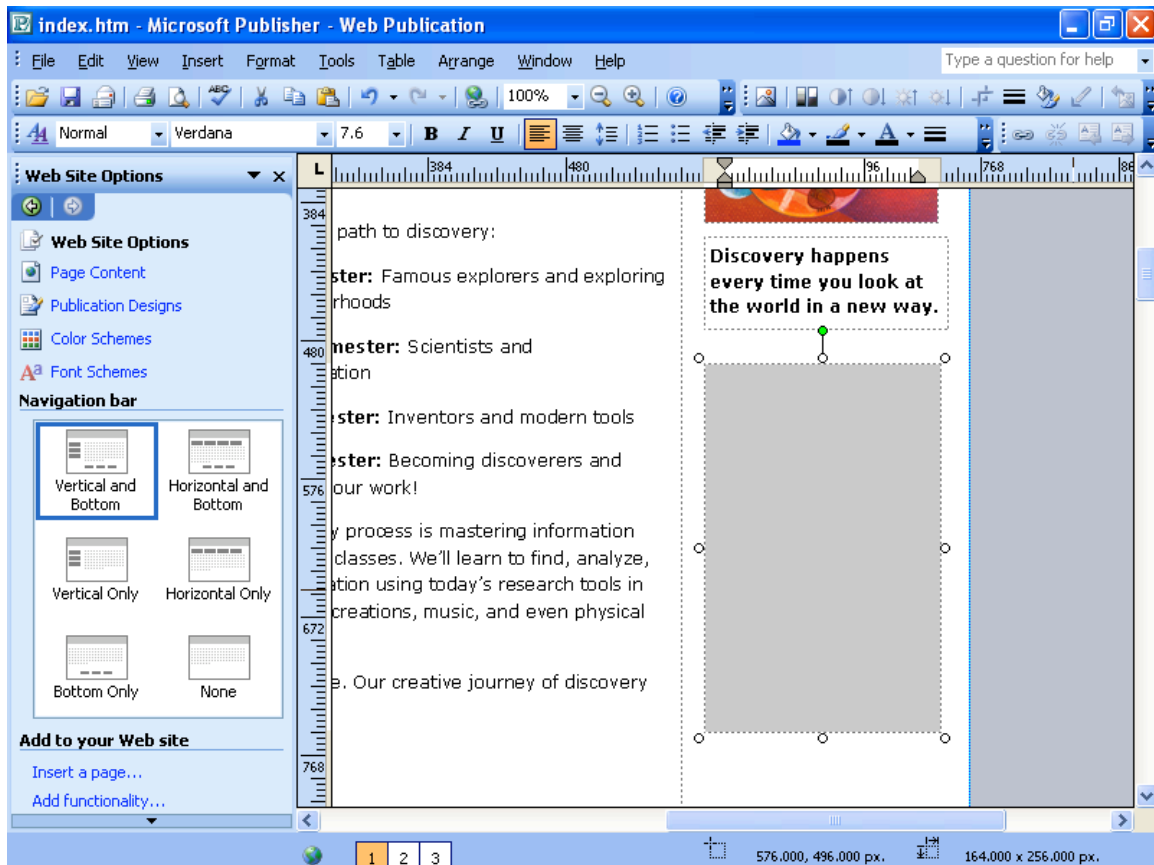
index.htm - Microsoft Publisher - Web Publication

File Edit View Insert Format Tools Table Arrange Window Help

Type a question for help

100%

Normal Verdana 7.6

Web Site Options

Web Site Options
Page Content
Publication Designs
Color Schemes
Font Schemes

Navigation bar

Vertical and Bottom
Horizontal and Bottom
Vertical Only
Horizontal Only
Bottom Only
None

Add to your Web site

Insert a page...
Add functionality...

384 480 96 768

path to discovery:

ster: Famous explorers and exploring rhoods

mester: Scientists and ation

ester: Inventors and modern tools

ester: Becoming discoverers and our work!

y process is mastering information classes. We'll learn to find, analyze, ation using today's research tools in creations, music, and even physical

e. Our creative journey of discovery

Discovery happens every time you look at the world in a new way.

384
480
576
672
768

1 2 3

576.000, 496.000 px.
164.000 x 256.000 px.